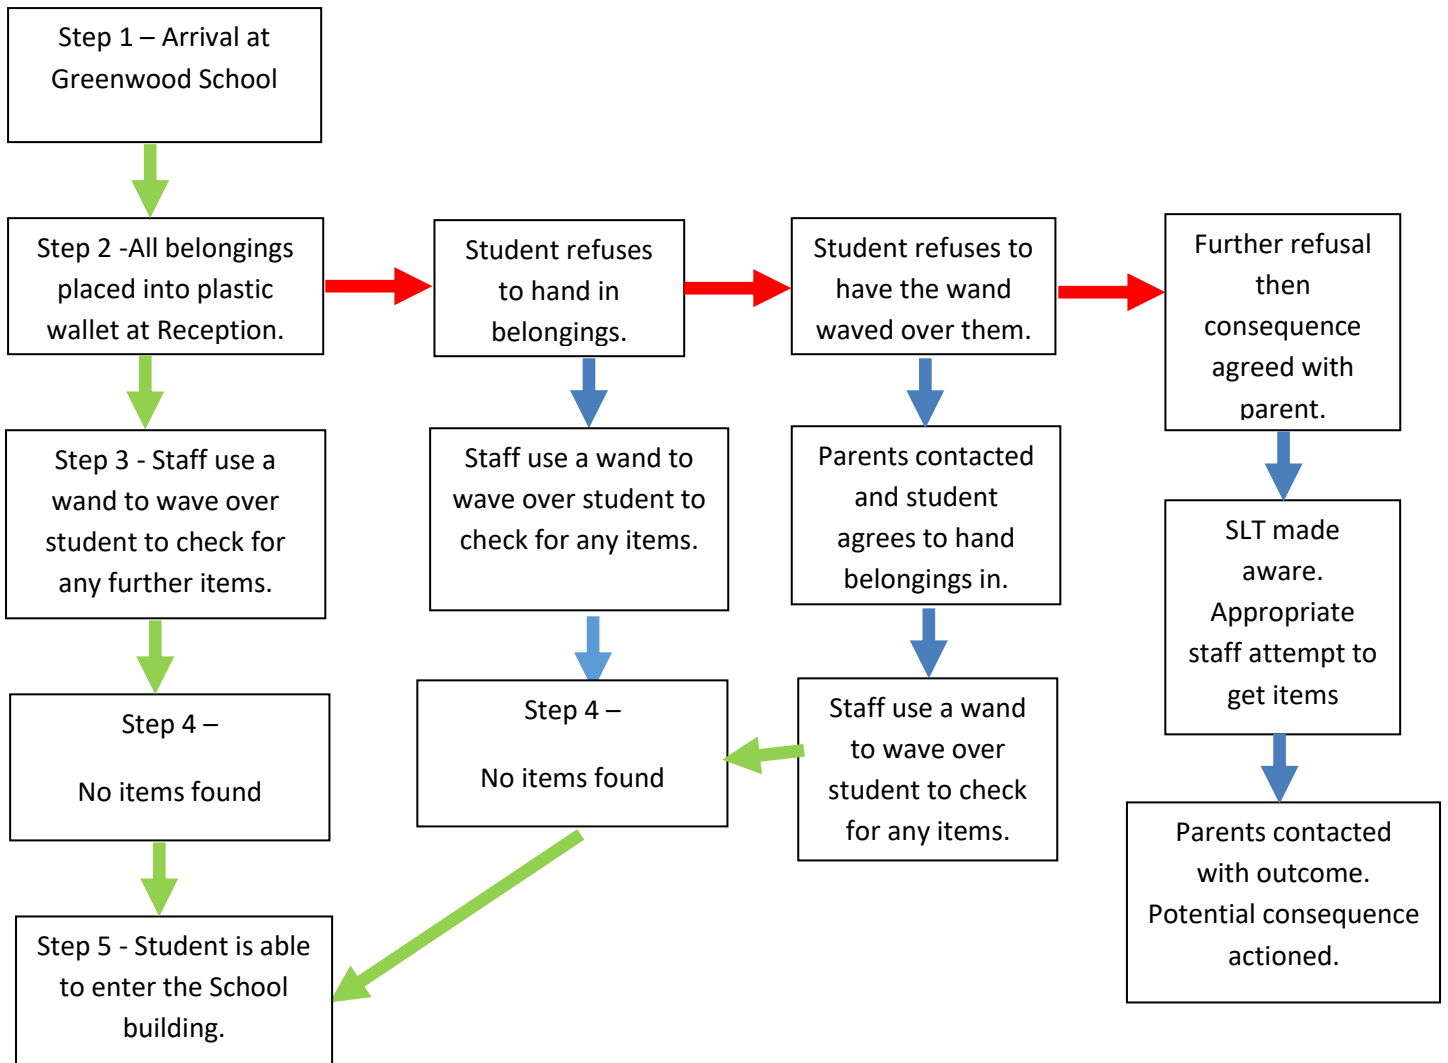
Step 1 – Arrival at Greenwood School

Step 2 -All belongings placed into plastic wallet at Reception.

Step 3 - Staff use a wand to wave over student to check for any further items.

Step 4 –

No items found

Step 5 - Student is able to enter the School building.

Student refuses to hand in belongings.

Staff use a wand to wave over student to check for any items.

Step 4 –

No items found

Student refuses to have the wand waved over them.

Parents contacted and student agrees to hand belongings in.

Staff use a wand to wave over student to check for any items.

Further refusal then consequence agreed with parent.

SLT made aware. Appropriate staff attempt to get items

Parents contacted with outcome. Potential consequence actioned.